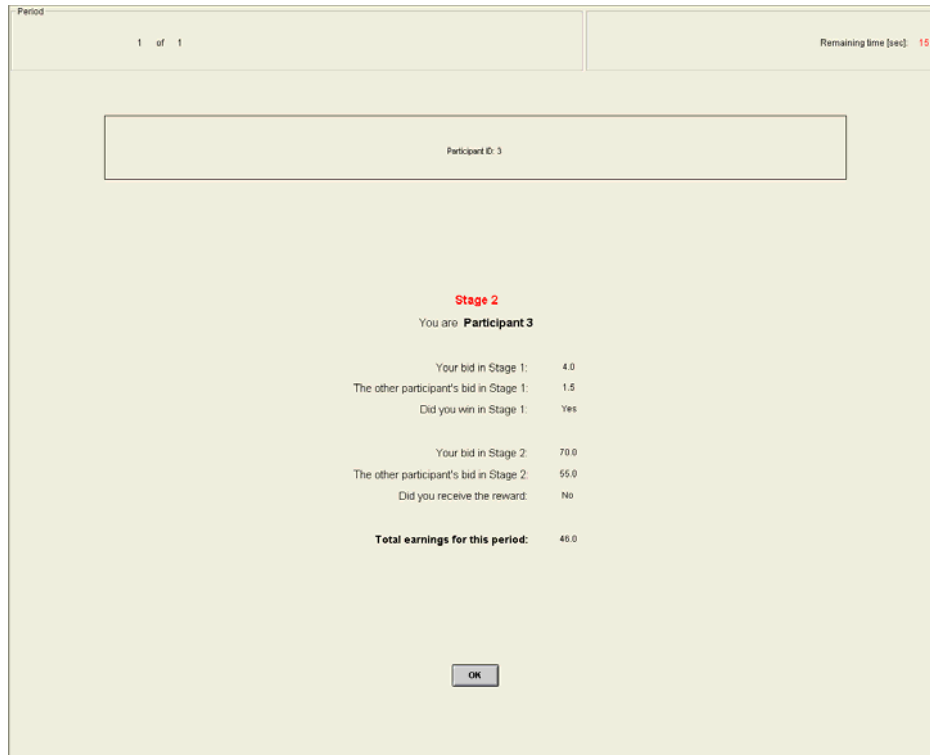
Period

1 of 1

Remaining time [sec]: 15

Participant ID: 3

Stage 2

You are **Participant 3**

| | |
|---|---|
| Your bid in Stage 1: | 4.0 |
| The other participant's bid in Stage 1: | 1.5 |
| Did you win in Stage 1: | Yes |
| Your bid in Stage 2: | 70.0 |
| The other participant's bid in Stage 2: | 55.0 |
| Did you receive the reward: | No |
| **Total earnings for this period:** | 46.0 |

OK